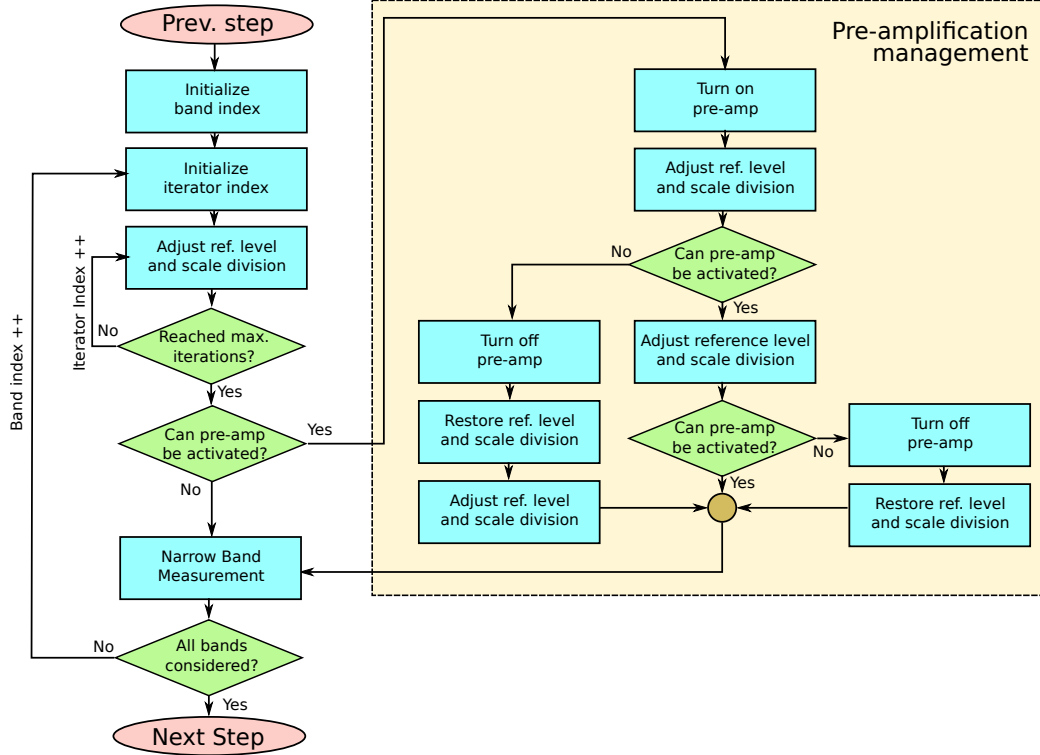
Prev. step

Initialize band index

Initialize iterator index

Band index ++

Iterator Index ++

Adjust ref. level and scale division

No

Reached max. iterations?

Yes

Can pre-amp be activated?

Yes

No

Narrow Band Measurement

No

All bands considered?

Yes

Next Step

Pre-amplification management

Turn on pre-amp

Adjust ref. level and scale division

No

Can pre-amp be activated?

Yes

Turn off pre-amp

Adjust reference level and scale division

Restore ref. level and scale division

Can pre-amp be activated?

No

Turn off pre-amp

Yes

Adjust ref. level and scale division

Restore ref. level and scale division